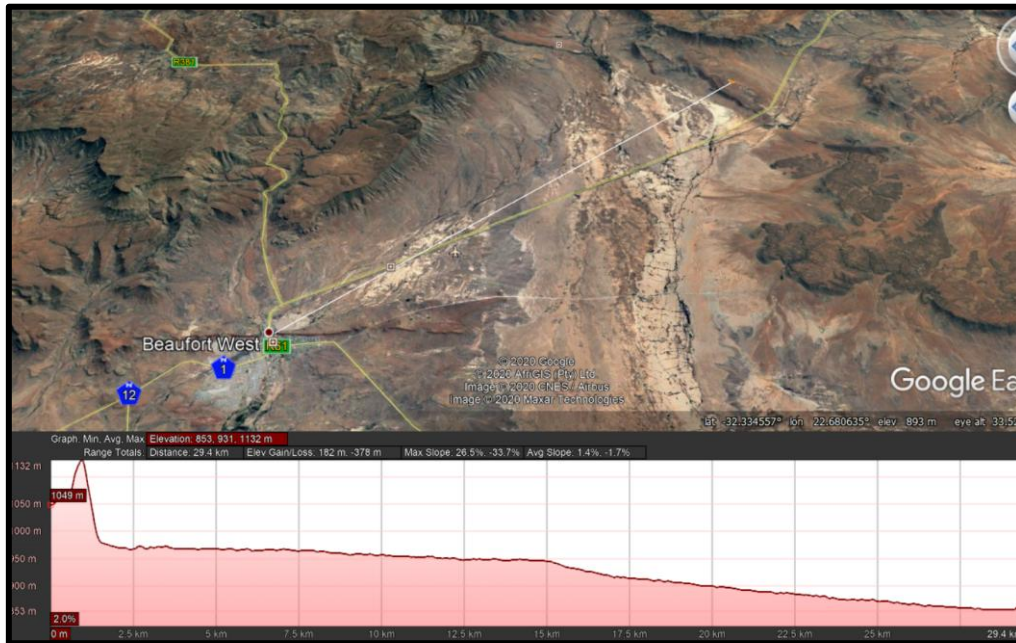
R381
Beaufort West
N1
1
12
© 2020 Google
© 2020 AfriGIS (Pty) Ltd.
Image © 2020 CNES / Airbus
Image © 2020 Maxar Technologies
Google Ea
lat -32.334557° lon 22.680635° elev 893 m eye alt 33.5
Graph: Min, Avg, Max: Elevation: 853, 931, 1132 m
Range Totals: Distance: 29.4 km Elev Gain/Loss: 182 m, -378 m Max Slope: 26.5%, -33.7% Avg Slope: 1.4%, -1.7%
1132 m
1049 m
1050 m
1000 m
900 m
853 m
2.0%
0 m
2.5 km
5 km
7.5 km
10 km
12.5 km
15 km
17.5 km
20 km
22.5 km
25 km
29.4 km